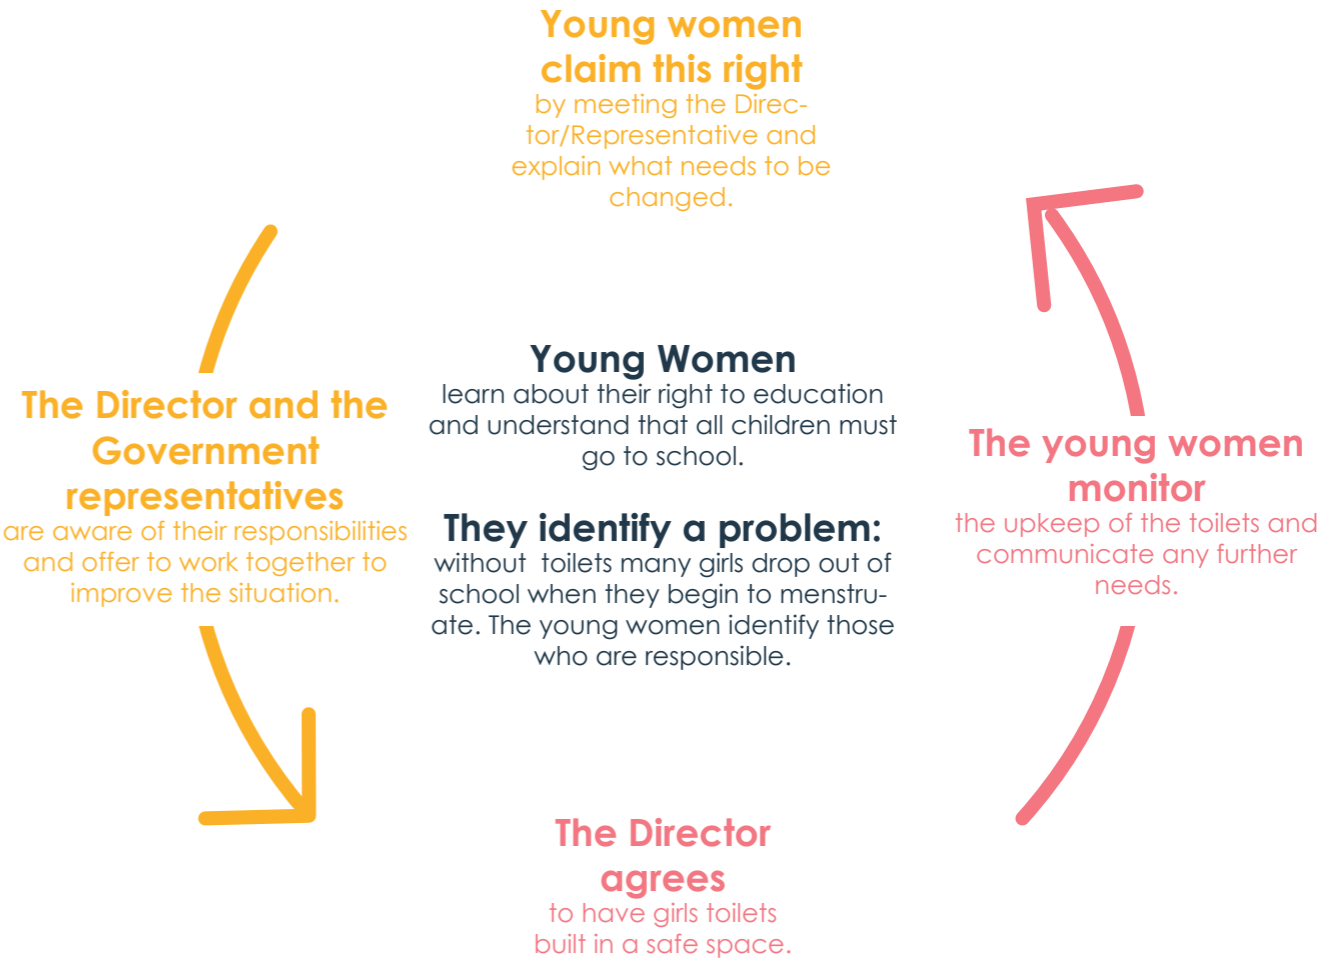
Young women claim this right
by meeting the Director/Representative and explain what needs to be changed.

Young Women
learn about their right to education and understand that all children must go to school.

They identify a problem:
without toilets many girls drop out of school when they begin to menstruate. The young women identify those who are responsible.

The Director and the Government representatives
are aware of their responsibilities and offer to work together to improve the situation.

The young women monitor
the upkeep of the toilets and communicate any further needs.

The Director agrees
to have girls toilets built in a safe space.